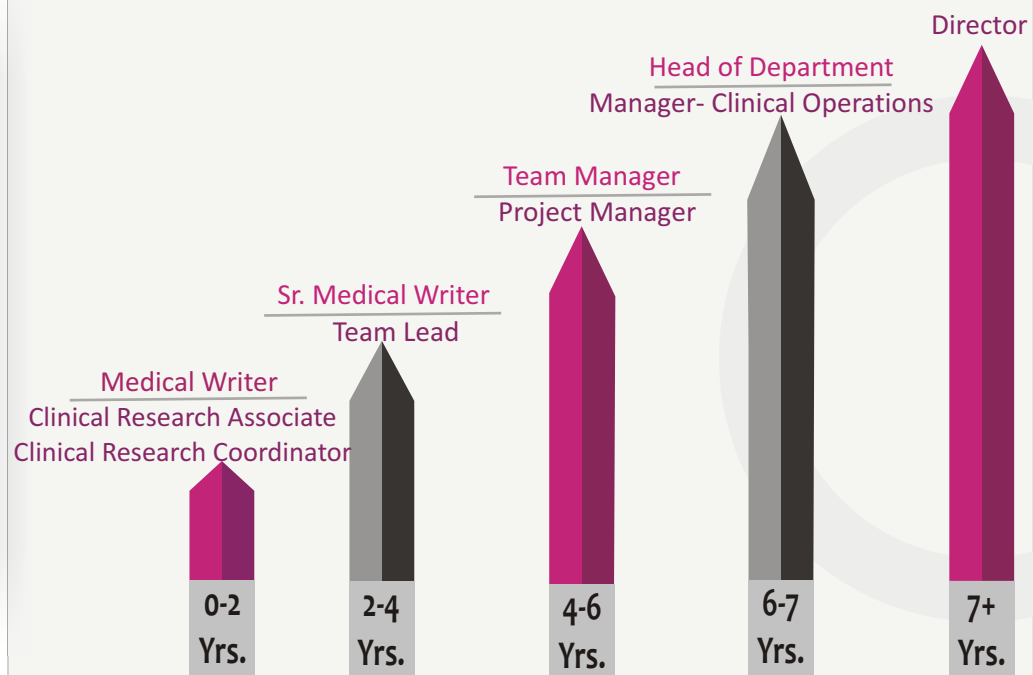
Director

Head of Department
Manager- Clinical Operations

Team Manager
Project Manager

Sr. Medical Writer
Team Lead

Medical Writer
Clinical Research Associate
Clinical Research Coordinator

0-2 Yrs.

2-4 Yrs.

4-6 Yrs.

6-7 Yrs.

7+ Yrs.